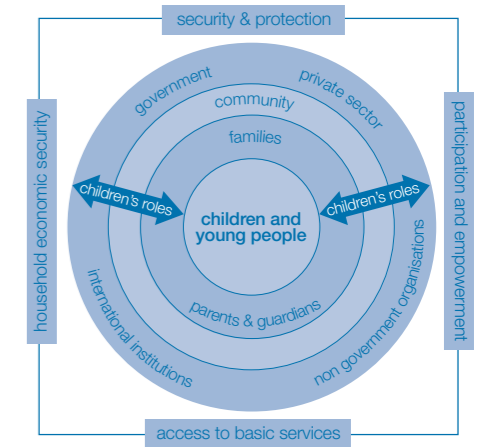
security & protection

household economic security

participation and empowerment

access to basic services

government

private sector

community

families

children's roles

children and young people

children's roles

parents & guardians

international institutions

non government organisations